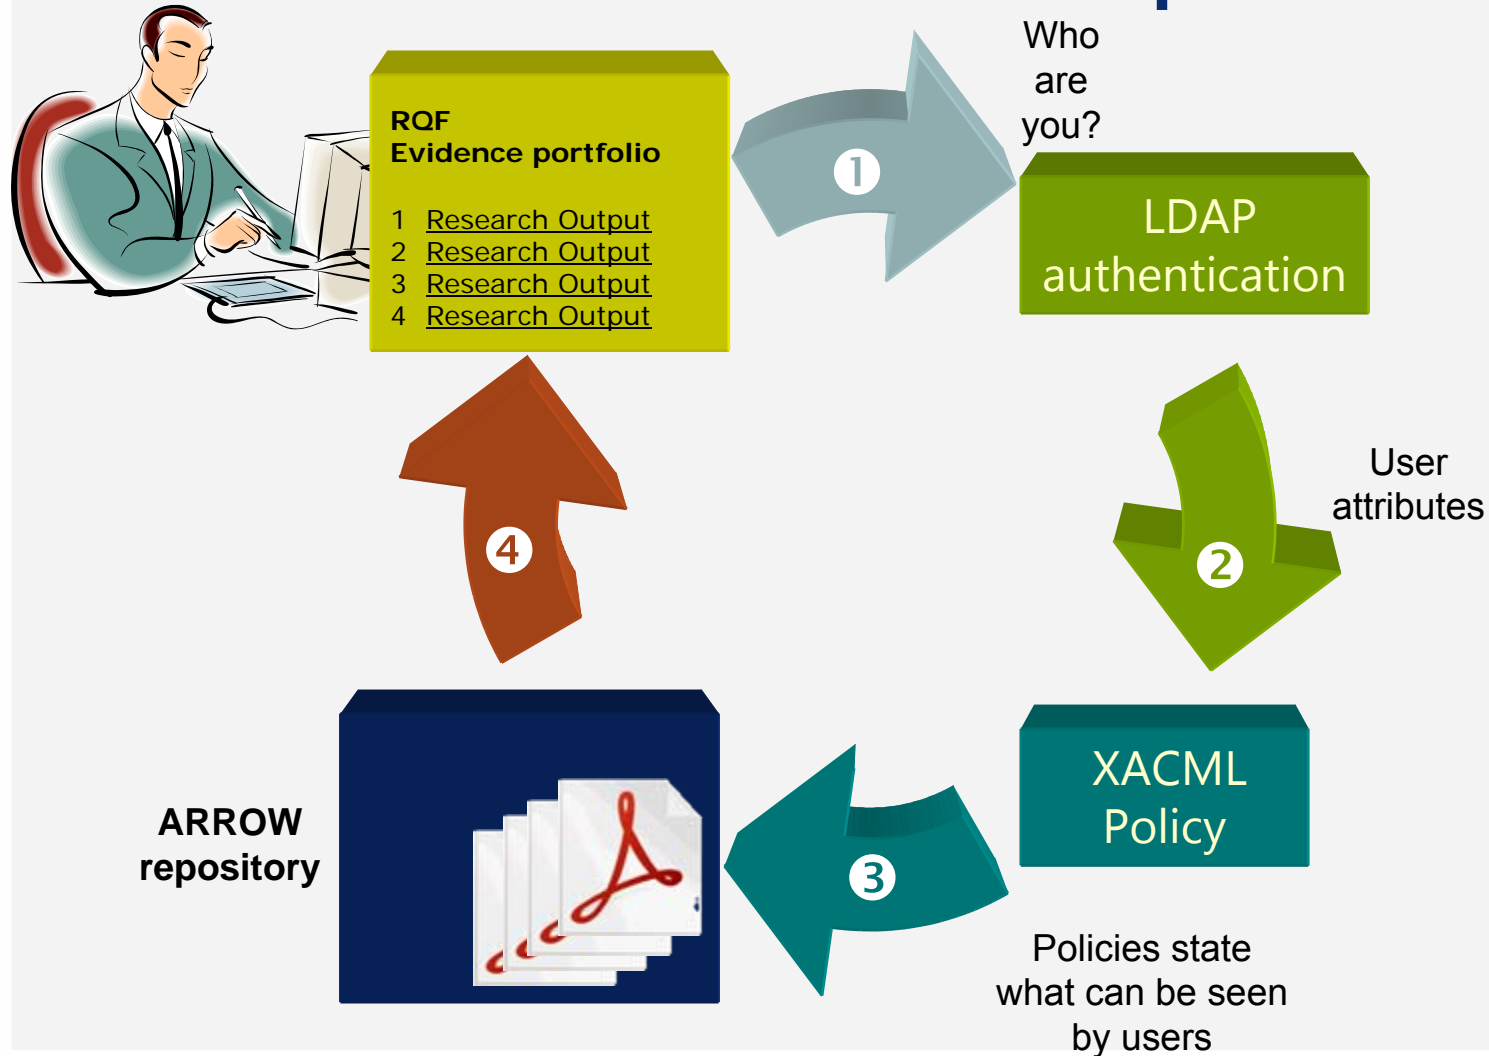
RQF
Evidence portfolio

1 Research Output
2 Research Output
3 Research Output
4 Research Output

1

Who are you?

LDAP authentication

User attributes

2

XACML Policy

3

Policies state what can be seen by users

ARROW repository

4